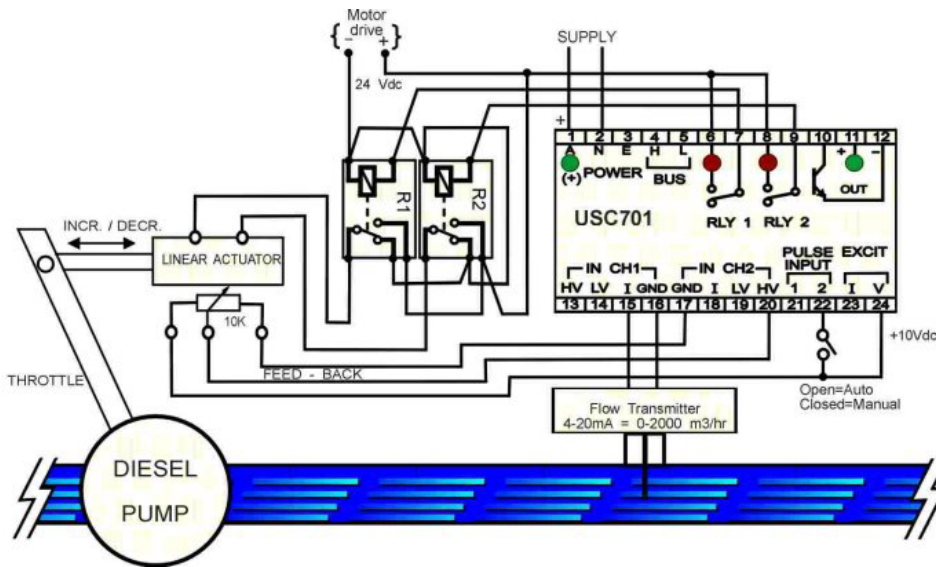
Motor drive
- +
24 Vdc
SUPPLY
+
1 2 3 4 5 6 7 8 9 10 11 12
A N E H L
(+) POWER
BUS
+ -
OUT
USC701
RLY 1 RLY 2
R1
R2
INCR. / DECR.
LINEAR ACTUATOR
10K
PULSE INPUT
EXCIT
IN CH1
IN CH2
HV LV I GND GND I LV HV 1 2 I V
13 14 15 16 17 18 19 20 21 22 23 24
+10Vdc
FEED - BACK
THROTTLE
Open=Auto
Closed=Manual
Flow Transmitter
4-20mA = 0-2000 m3/hr
DIESEL
PUMP